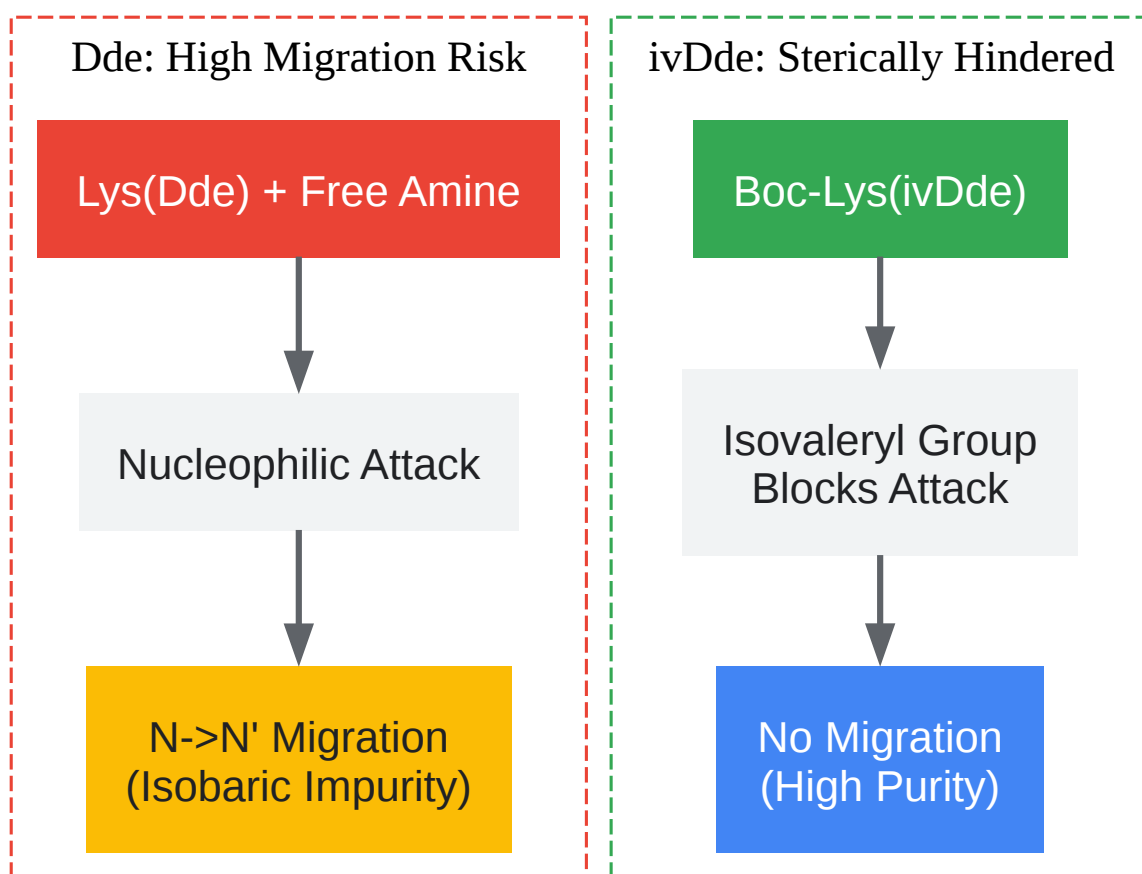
Dde: High Migration Risk

Lys(Dde) + Free Amine

Nucleophilic Attack

N->N' Migration (Isobaric Impurity)

ivDde: Sterically Hindered

Boc-Lys(ivDde)

Isovaleryl Group Blocks Attack

No Migration (High Purity)